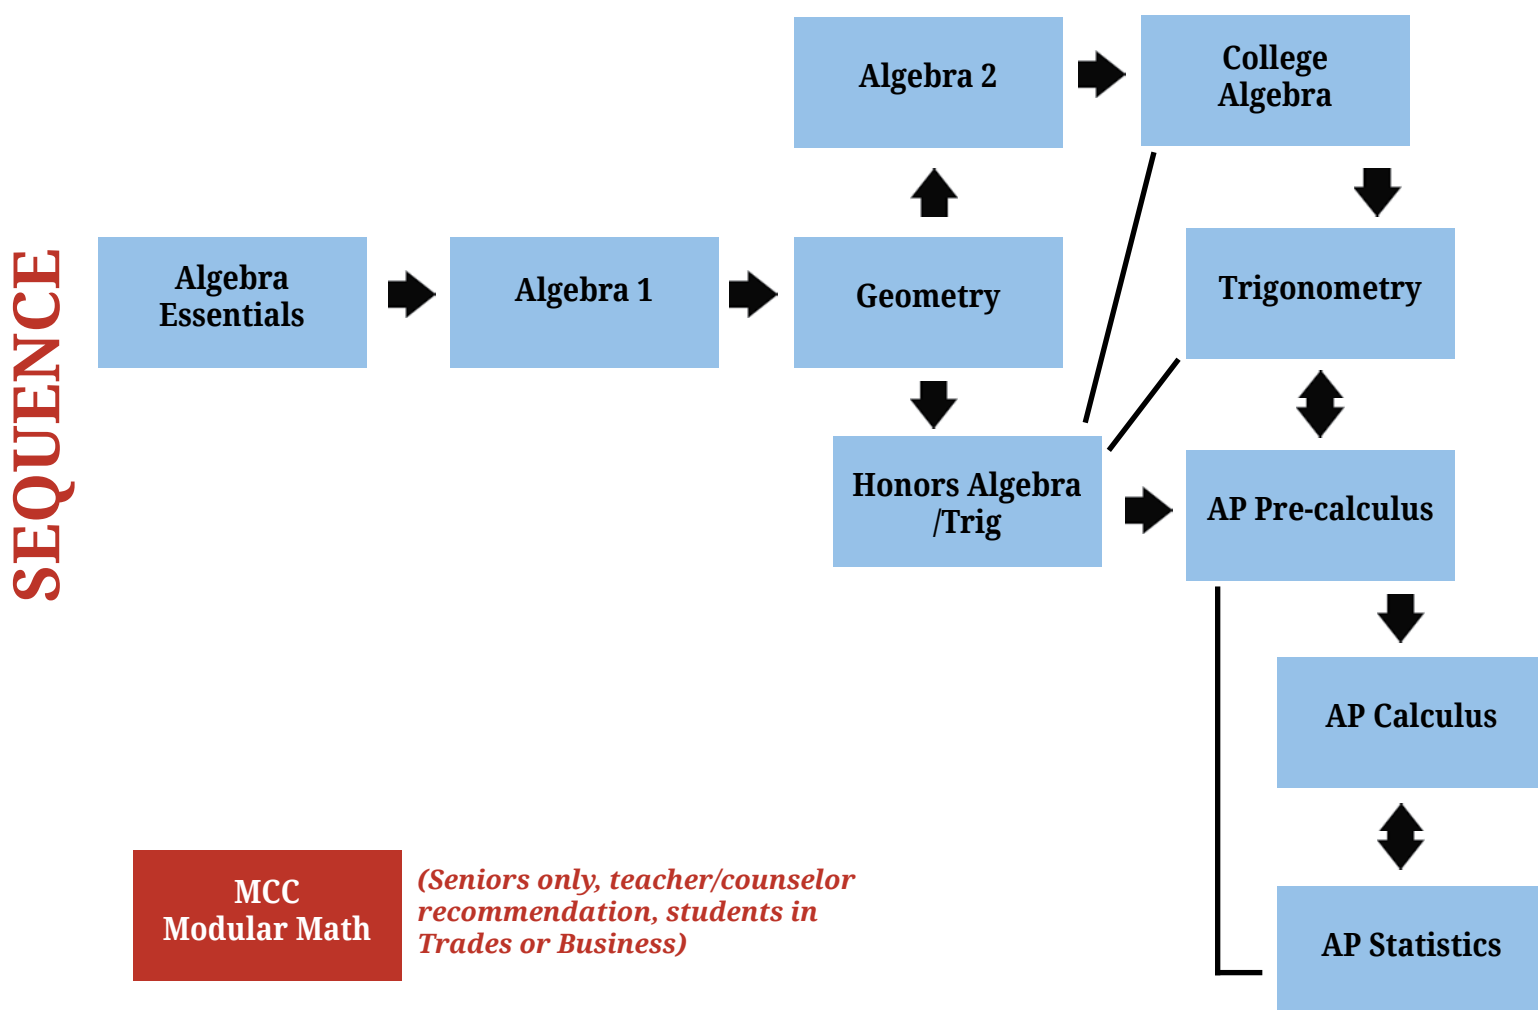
SEQUENCE

Algebra Essentials

Algebra 1

Geometry

Algebra 2

College Algebra

Trigonometry

Honors Algebra /Trig

AP Pre-calculus

AP Calculus

AP Statistics

MCC Modular Math

(Seniors only, teacher/counselor recommendation, students in Trades or Business)